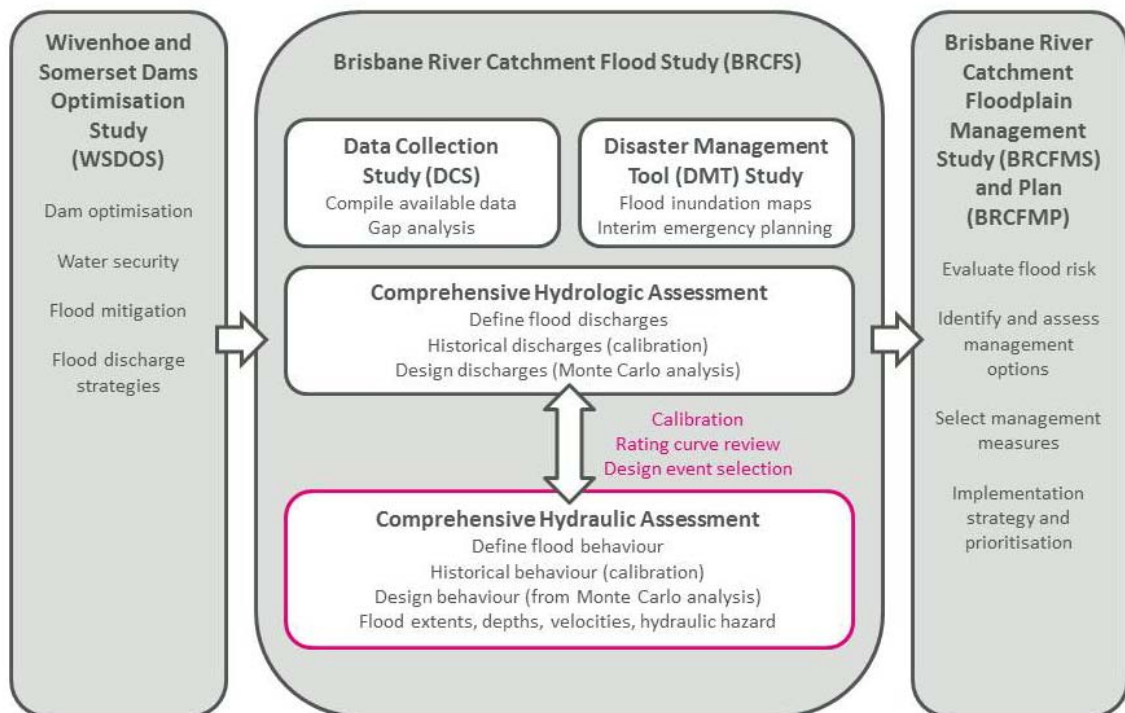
Wivenhoe and Somerset Dams Optimisation Study (WSDOS)

Dam optimisation

Water security

Flood mitigation

Flood discharge strategies

Brisbane River Catchment Flood Study (BRCFS)

Data Collection Study (DCS)
Compile available data
Gap analysis

Disaster Management Tool (DMT) Study
Flood inundation maps
Interim emergency planning

Comprehensive Hydrologic Assessment
Define flood discharges
Historical discharges (calibration)
Design discharges (Monte Carlo analysis)

Calibration
Rating curve review
Design event selection

Comprehensive Hydraulic Assessment
Define flood behaviour
Historical behaviour (calibration)
Design behaviour (from Monte Carlo analysis)
Flood extents, depths, velocities, hydraulic hazard

Brisbane River Catchment Floodplain Management Study (BRCFMS) and Plan (BRCFMP)

Evaluate flood risk

Identify and assess management options

Select management measures

Implementation strategy and prioritisation